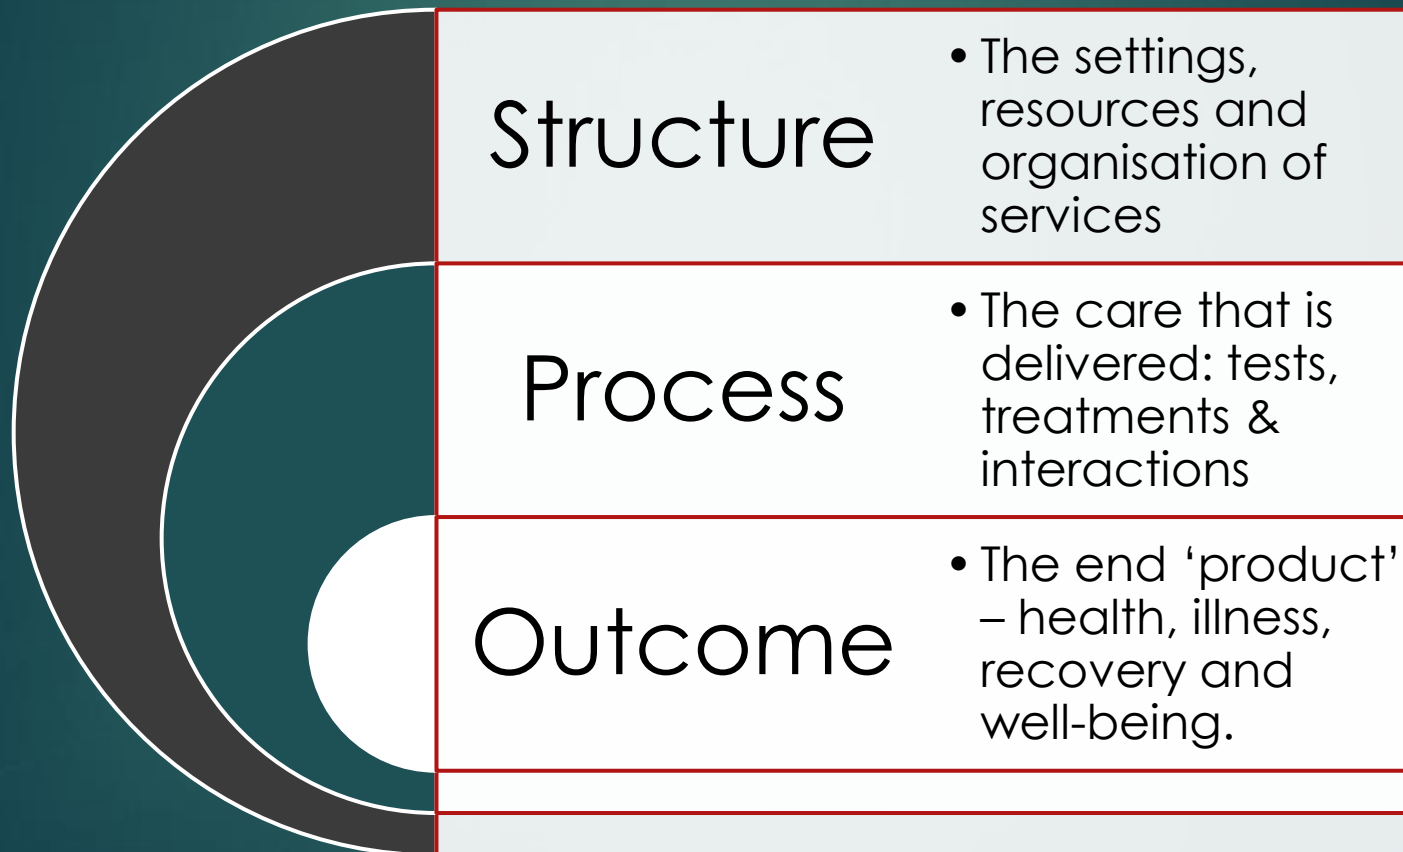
Structure

• The settings, resources and organisation of services

Process

• The care that is delivered: tests, treatments & interactions

Outcome

• The end ‘product’ – health, illness, recovery and well-being.